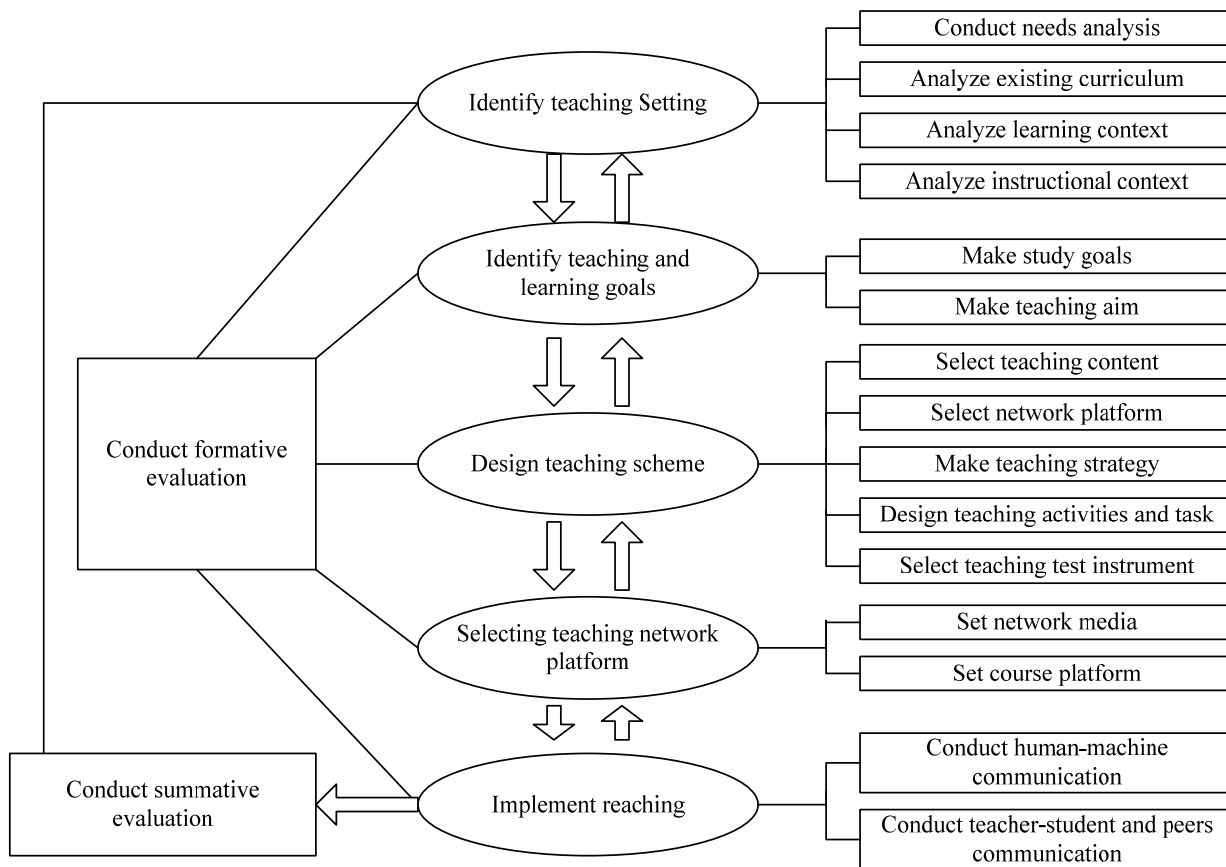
Identify teaching Setting

Conduct needs analysis

Analyze existing curriculum

Analyze learning context

Analyze instructional context

Identify teaching and learning goals

Make study goals

Make teaching aim

Conduct formative evaluation

Design teaching scheme

Select teaching content

Select network platform

Make teaching strategy

Design teaching activities and task

Select teaching test instrument

Selecting teaching network platform

Set network media

Set course platform

Conduct summative evaluation

Implement reaching

Conduct human-machine communication

Conduct teacher-student and peers communication